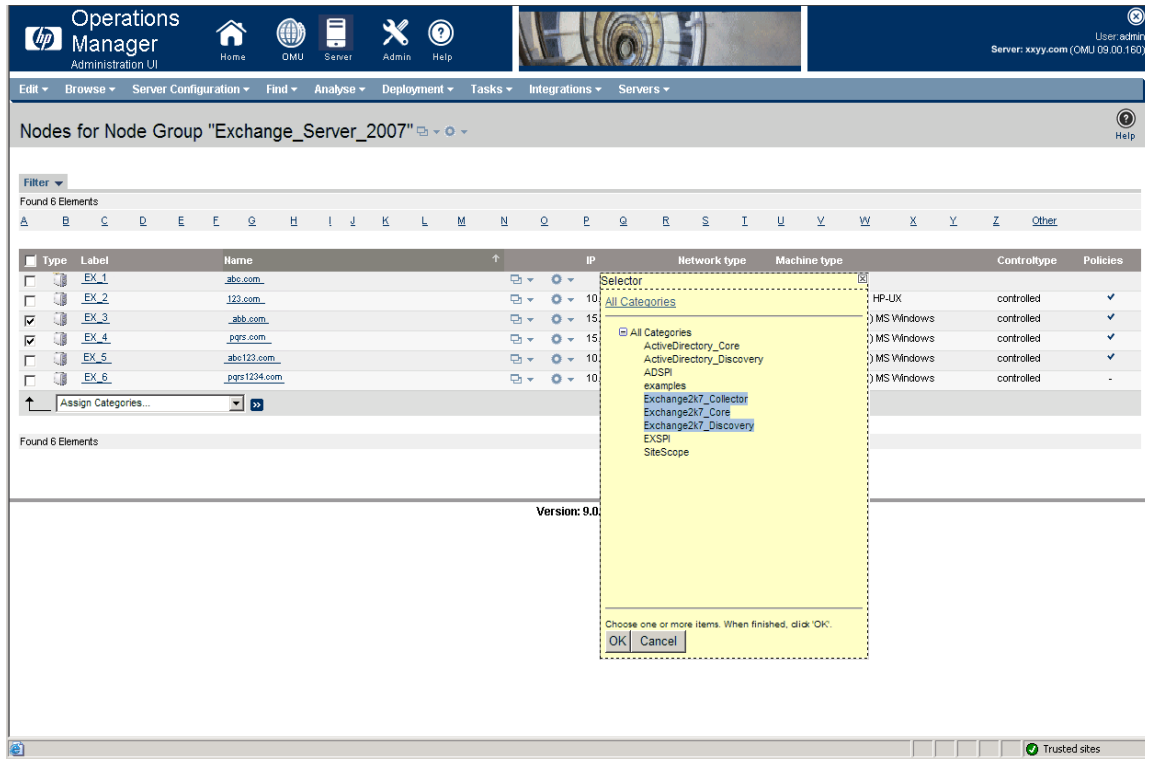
hp Operations Manager Administration UI

Home OMU Server Admin Help

User:admin
Server: xxyy.com (OMU 09.00.160)

Edit ▾ Browse ▾ Server Configuration ▾ Find ▾ Analyse ▾ Deployment ▾ Tasks ▾ Integrations ▾ Servers ▾

Nodes for Node Group "Exchange_Server_2007"

Help

Filter ▾
Found 6 Elements

A B C D E F G H I J K L M N O P Q R S T U V W X Y Z Other

| Type | Label | Name | IP | Network type | Machine type | Controltype | Policies |
|---|---|---|---|---|---|---|---|
| | EX_1 | abc.com | | | | | |
| | EX_2 | 123.com | 10. | | HP-UX | controlled | ✔ |
| ☑ | EX_3 | abb.com | 15. | | ) MS Windows | controlled | ✔ |
| ☑ | EX_4 | pqrs.com | 15. | | ) MS Windows | controlled | ✔ |
| | EX_5 | abc123.com | 10. | | ) MS Windows | controlled | ✔ |
| | EX_6 | pqrs1234.com | 10. | | ) MS Windows | controlled | - |

Assign Categories...

Found 6 Elements

Version: 9.0.

Selector
All Categories
⊟ All Categories
ActiveDirectory_Core
ActiveDirectory_Discovery
ADSPI
examples
Exchange2k7_Collector
Exchange2k7_Core
Exchange2k7_Discovery
EXSPI
SiteScope

Choose one or more items. When finished, click 'OK'.
OK Cancel

Trusted sites